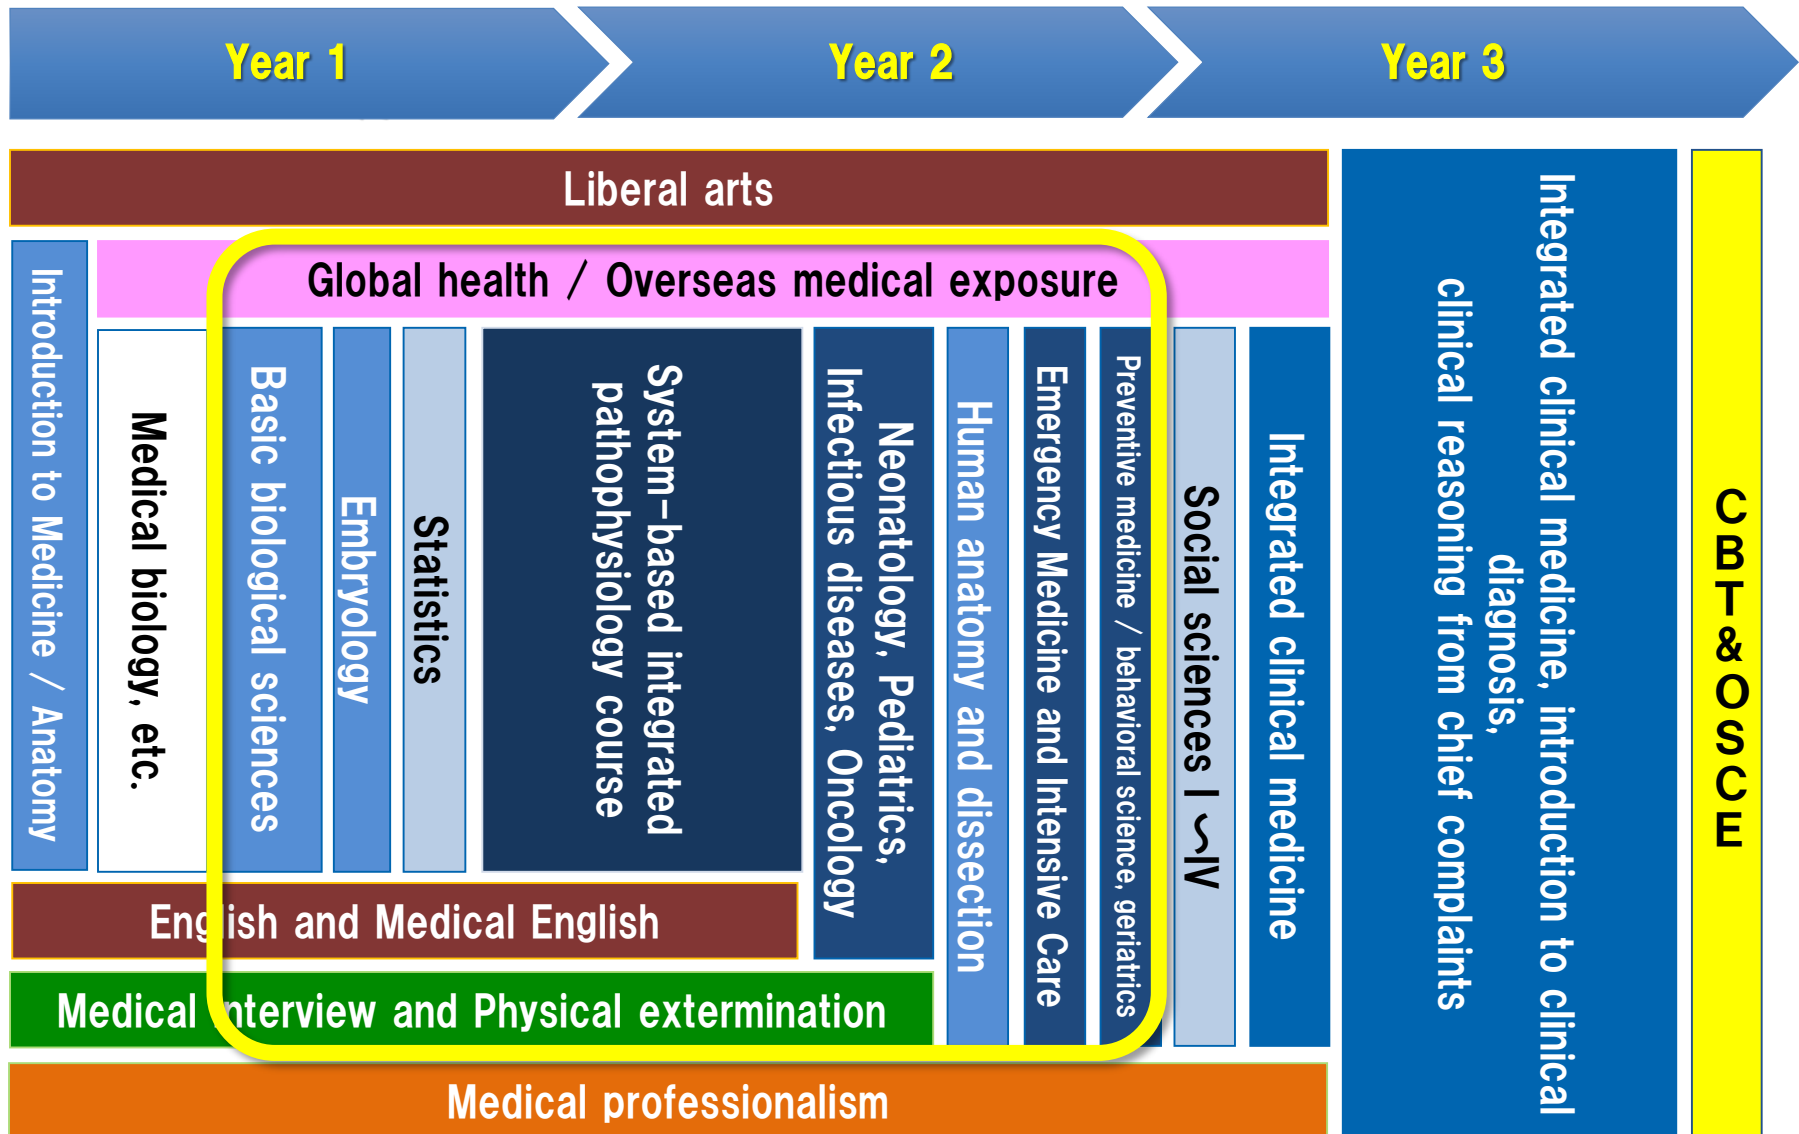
Year 1

Year 2

Year 3

Liberal arts

Global health / Overseas medical exposure

Introduction to Medicine / Anatomy

Medical biology, etc.

Basic biological sciences

Embryology

Statistics

System-based integrated pathophysiology course

Neonatology, Pediatrics, Infectious diseases, Oncology

Human anatomy and dissection

Emergency Medicine and Intensive Care

Preventive medicine / behavioral science, geriatrics

Social sciences I ~IV

Integrated clinical medicine

Integrated clinical medicine, introduction to clinical diagnosis, clinical reasoning from chief complaints

CBT&OSCE

English and Medical English

Medical interview and Physical extermination

Medical professionalism